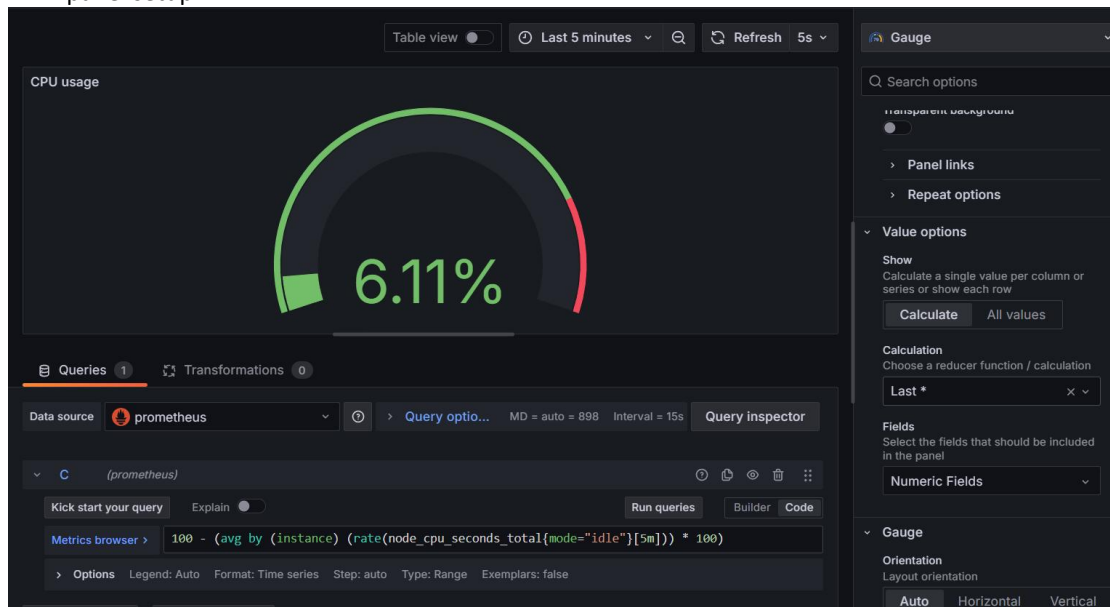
Table view
Last 5 minutes
Refresh 5s
Gauge
Search options
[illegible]
Panel links
Repeat options
Value options
Show
Calculate a single value per column or series or show each row
Calculate All values
Calculation
Choose a reducer function / calculation
Last *
Fields
Select the fields that should be included in the panel
Numeric Fields
Gauge
Orientation
Layout orientation
Auto Horizontal Vertical

CPU usage
6.11%

Queries 1 Transformations 0
Data source prometheus
Query optio... MD = auto = 898 Interval = 15s Query inspector
C (prometheus)
Kick start your query Explain
Run queries Builder Code
Metrics browser > 100 - (avg by (instance) (rate(node_cpu_seconds_total{mode="idle"}[5m])) * 100)
Options Legend: Auto Format: Time series Step: auto Type: Range Exemplars: false